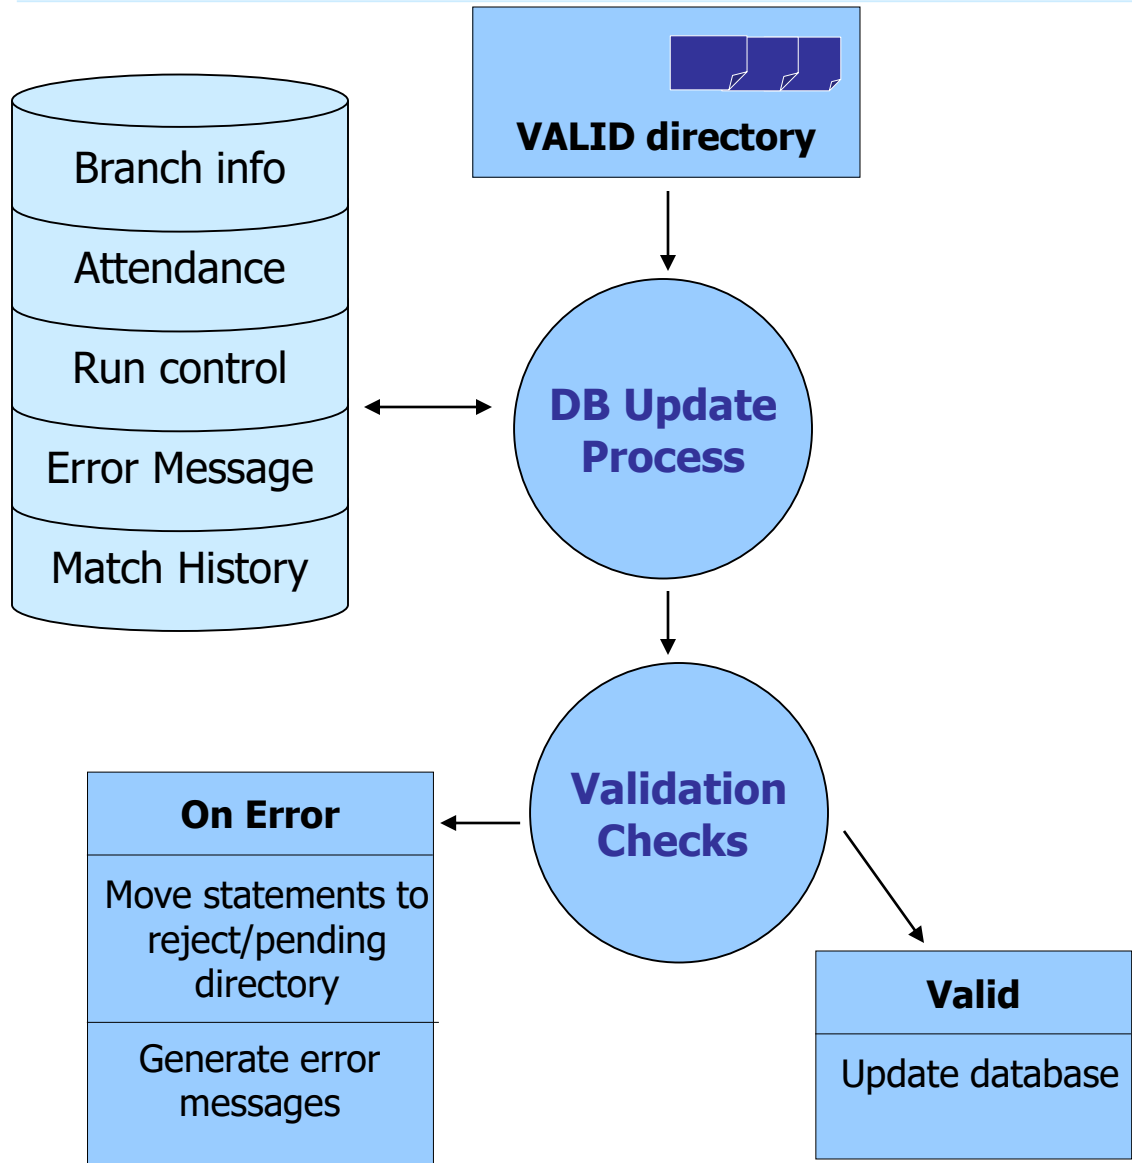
VALID directory

Branch info
Attendance
Run control
Error Message
Match History

DB Update Process

Validation Checks

On Error
Move statements to reject/pending directory
Generate error messages

Valid
Update database